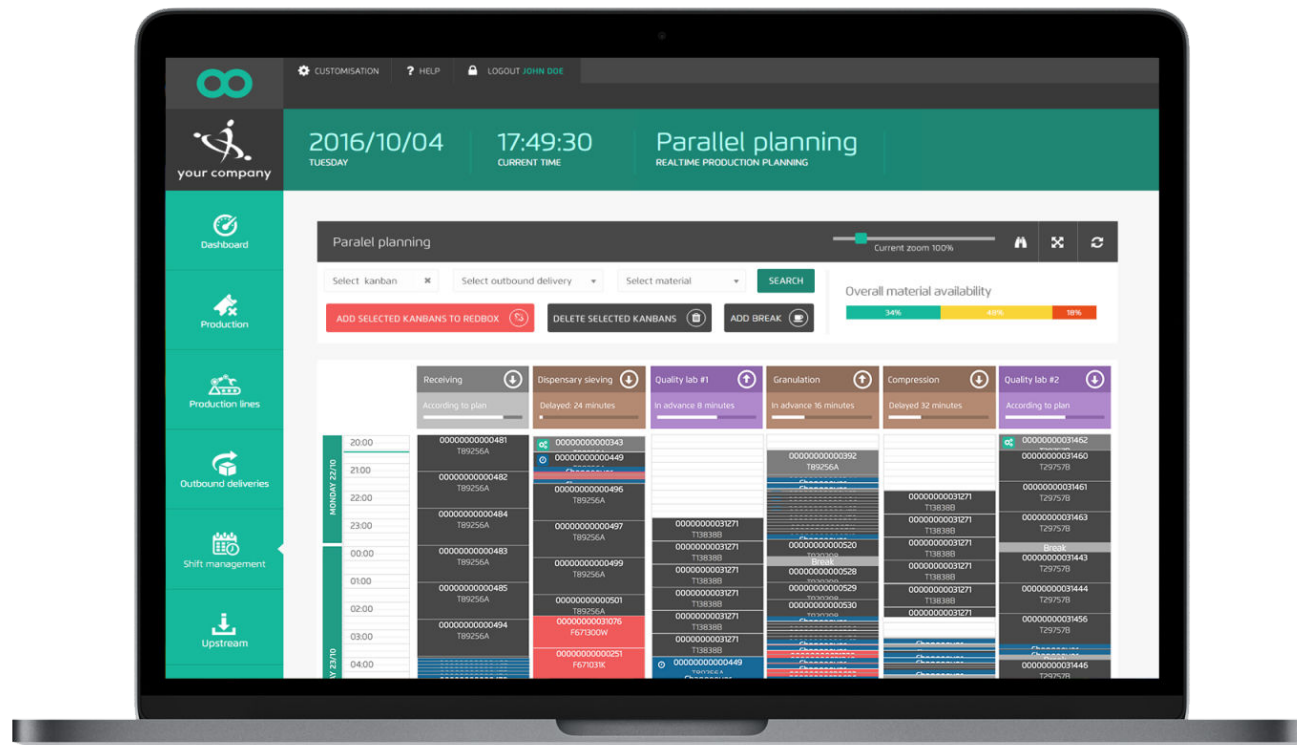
CUSTOMISATION ? HELP LOGOUT JOHN DOE

your company

2016/10/04
TUESDAY

17:49:30
CURRENT TIME

Parallel planning
REALTIME PRODUCTION PLANNING

Dashboard

Production

Production lines

Outbound deliveries

Shift management

Upstream

Paralel planning

Current zoom 100%

Select kanban

Select outbound delivery

Select material

SEARCH

ADD SELECTED KANBANS TO REDBOX

DELETE SELECTED KANBANS

ADD BREAK

Overall material availability

34%

48%

18%

| | Receiving | Dispensary sieving | Quality lab #1 | Granulation | Compression | Quality lab #2 |
|---|---|---|---|---|---|---|
| | According to plan | Delayed: 24 minutes | In advance 8 minutes | In advance 16 minutes | Delayed 32 minutes | According to plan |

MONDAY 22/10

20:00
21:00
22:00
23:00
00:00
01:00
02:00
03:00
04:00

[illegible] 23/10

00000000000481 T89256A
00000000000482 T89256A
00000000000484 T89256A
00000000000483 T89256A
00000000000485 T89256A
00000000000494 T89256A

00000000000343
00000000000449
00000000000496 T89256A
00000000000497 T89256A
00000000000499 T89256A
00000000000501 T89256A
00000000031076 F67130OW
00000000000251 F671031K

00000000031271 T13838B
00000000031271 T13838B
00000000031271 T13838B
00000000031271 T13838B
00000000031271 T13838B
00000000031271 T13838B
00000000000449

00000000000392 T89256A
00000000000520
Break
00000000000528
00000000000529
00000000000530

00000000031271 T13838B
00000000031271 T13838B
00000000031271 T13838B
00000000031271 T13838B
00000000031271 T13838B
00000000031271

00000000031462
00000000031460 T29757B
00000000031461 T29757B
00000000031463 T29757B
Break
00000000031443 T29757B
00000000031444 T29757B
00000000031456 T29757B
00000000031446 T29757B